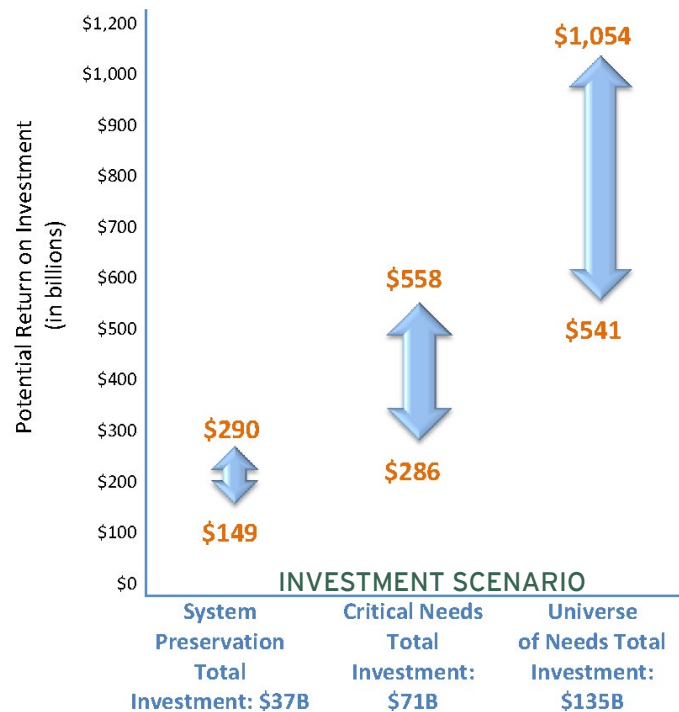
Potential Return on Investment (in billions)

$1,200
$1,000
$900
$800
$700
$600
$500
$400
$300
$200
$100
$0

$290
$149

$558
$286

$1,054
$541

INVESTMENT SCENARIO

System Preservation Total Investment: $37B

Critical Needs Total Investment: $71B

Universe of Needs Total Investment: $135B